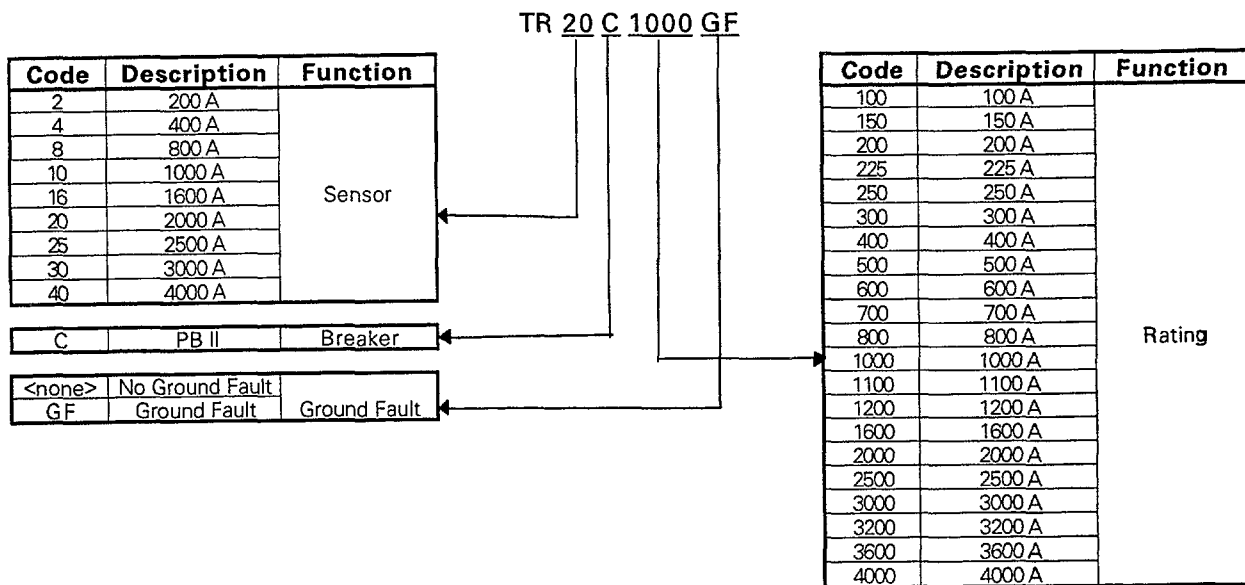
TR 20 C 1000 GF

| Code | Description | Function |
|---|---|---|
| 2 | 200 A | Sensor |
| 4 | 400 A | |
| 8 | 800 A | |
| 10 | 1000 A | |
| 16 | 1600 A | |
| 20 | 2000 A | |
| 25 | 2500 A | |
| 30 | 3000 A | |
| 40 | 4000 A | |

| C | PB II | Breaker |
|---|---|---|

| <none> | No Ground Fault | Ground Fault |
|---|---|---|
| GF | Ground Fault | |

| Code | Description | Function |
|---|---|---|
| 100 | 100 A | Rating |
| 150 | 150 A | |
| 200 | 200 A | |
| 225 | 225 A | |
| 250 | 250 A | |
| 300 | 300 A | |
| 400 | 400 A | |
| 500 | 500 A | |
| 600 | 600 A | |
| 700 | 700 A | |
| 800 | 800 A | |
| 1000 | 1000 A | |
| 1100 | 1100 A | |
| 1200 | 1200 A | |
| 1600 | 1600 A | |
| 2000 | 2000 A | |
| 2500 | 2500 A | |
| 3000 | 3000 A | |
| 3200 | 3200 A | |
| 3600 | 3600 A | |
| 4000 | 4000 A | |